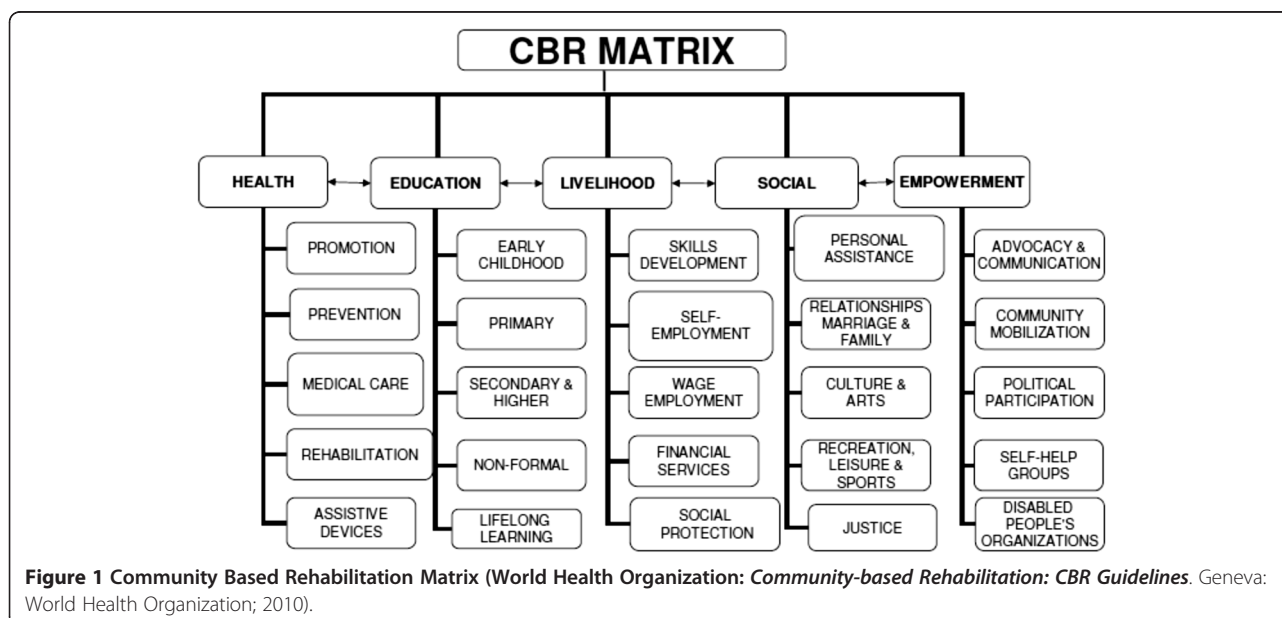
CBR MATRIX

HEALTH

PROMOTION

PREVENTION

MEDICAL CARE

REHABILITATION

ASSISTIVE DEVICES

EDUCATION

EARLY CHILDHOOD

PRIMARY

SECONDARY & HIGHER

NON-FORMAL

LIFELONG LEARNING

LIVELIHOOD

SKILLS DEVELOPMENT

SELF-EMPLOYMENT

WAGE EMPLOYMENT

FINANCIAL SERVICES

SOCIAL PROTECTION

SOCIAL

PERSONAL ASSISTANCE

RELATIONSHIPS MARRIAGE & FAMILY

CULTURE & ARTS

RECREATION, LEISURE & SPORTS

JUSTICE

EMPOWERMENT

ADVOCACY & COMMUNICATION

COMMUNITY MOBILIZATION

POLITICAL PARTICIPATION

SELF-HELP GROUPS

DISABLED PEOPLE'S ORGANIZATIONS

**Figure 1 Community Based Rehabilitation Matrix (World Health Organization: *Community-based Rehabilitation: CBR Guidelines*.** Geneva: World Health Organization; 2010).